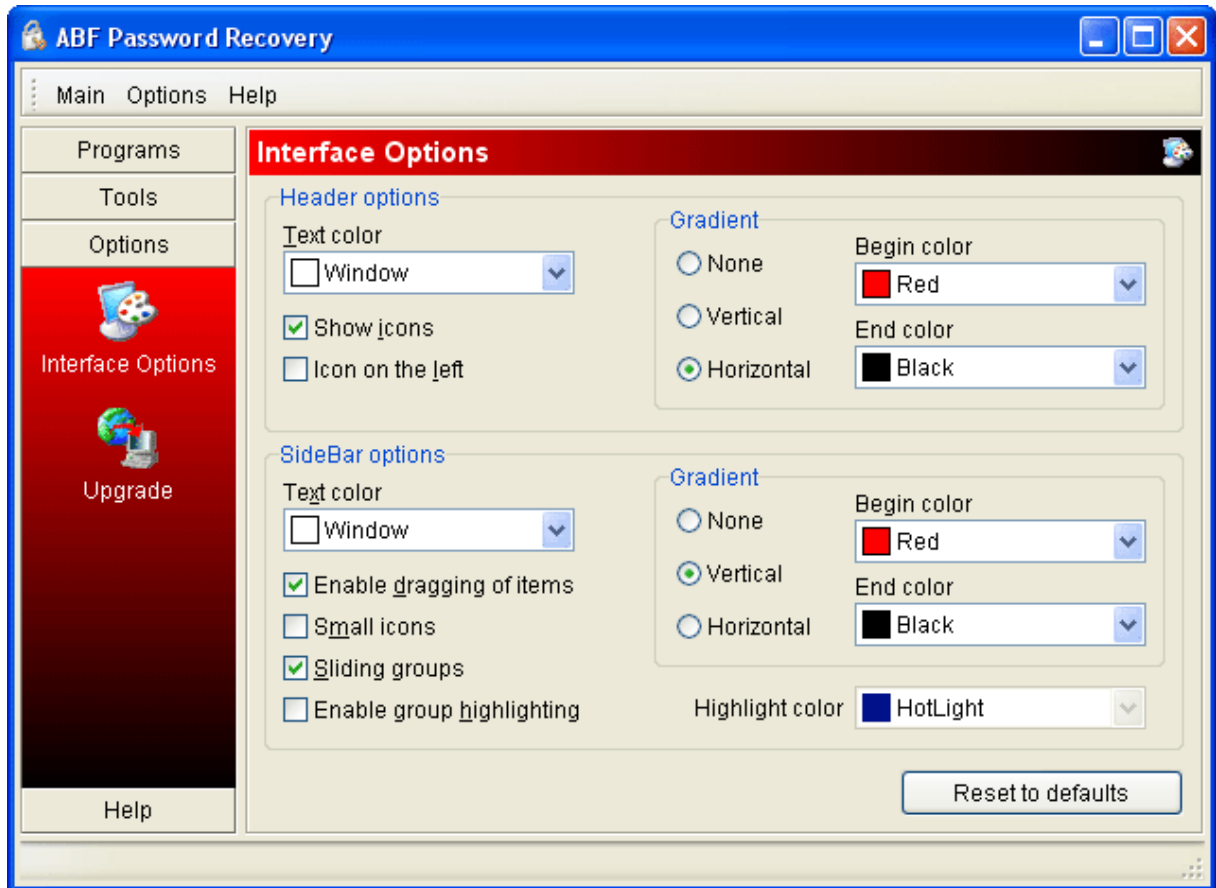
ABF Password Recovery

Main Options Help

Programs
Tools
Options

Interface Options

Upgrade

Help

Interface Options

Header options

Text color
Window

Show icons
Icon on the left

Gradient
None
Vertical
Horizontal

Begin color
Red
End color
Black

SideBar options

Text color
Window

Enable dragging of items
Small icons
Sliding groups
Enable group highlighting

Gradient
None
Vertical
Horizontal

Begin color
Red
End color
Black

Highlight color
HotLight

Reset to defaults